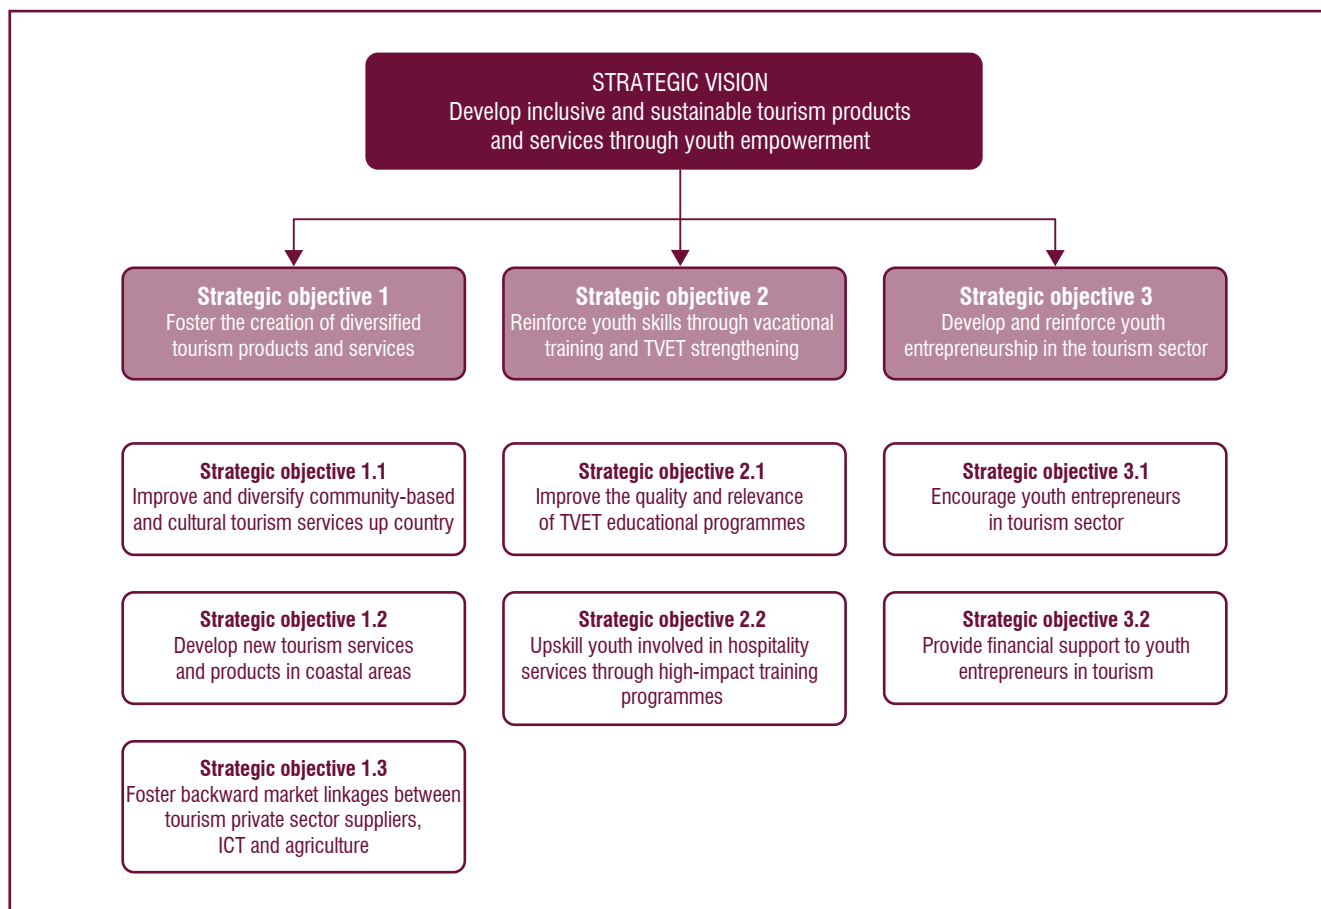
STRATEGIC VISION
Develop inclusive and sustainable tourism products and services through youth empowerment

Strategic objective 1
Foster the creation of diversified tourism products and services

Strategic objective 2
Reinforce youth skills through vacational training and TVET strengthening

Strategic objective 3
Develop and reinforce youth entrepreneurship in the tourism sector

Strategic objective 1.1
Improve and diversify community-based and cultural tourism services up country

Strategic objective 1.2
Develop new tourism services and products in coastal areas

Strategic objective 1.3
Foster backward market linkages between tourism private sector suppliers, ICT and agriculture

Strategic objective 2.1
Improve the quality and relevance of TVET educational programmes

Strategic objective 2.2
Upskill youth involved in hospitality services through high-impact training programmes

Strategic objective 3.1
Encourage youth entrepreneurs in tourism sector

Strategic objective 3.2
Provide financial support to youth entrepreneurs in tourism